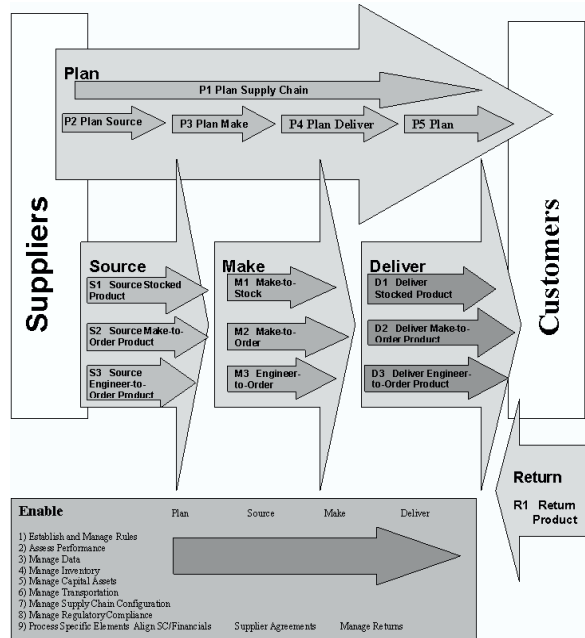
Plan

P1 Plan Supply Chain

P2 Plan Source

P3 Plan Make

P4 Plan Deliver

P5 Plan

Suppliers

Source

S1 Source Stocked Product

S2 Source Make-to-Order Product

S3 Source Engineer-to-Order Product

Make

M1 Make-to-Stock

M2 Make-to-Order

M3 Engineer-to-Order

Deliver

D1 Deliver Stocked Product

D2 Deliver Make-to-Order Product

D3 Deliver Engineer-to-Order Product

Customers

Return

R1 Return Product

Enable

Plan

Source

Make

Deliver

1) Establish and Manage Rules
2) Assess Performance
3) Manage Data
4) Manage Inventory
5) Manage Capital Assets
6) Manage Transportation
7) Manage Supply Chain Configuration
8) Manage Regulatory Compliance
9) Process Specific Elements Align SC/Financials

Supplier Agreements

Manage Returns